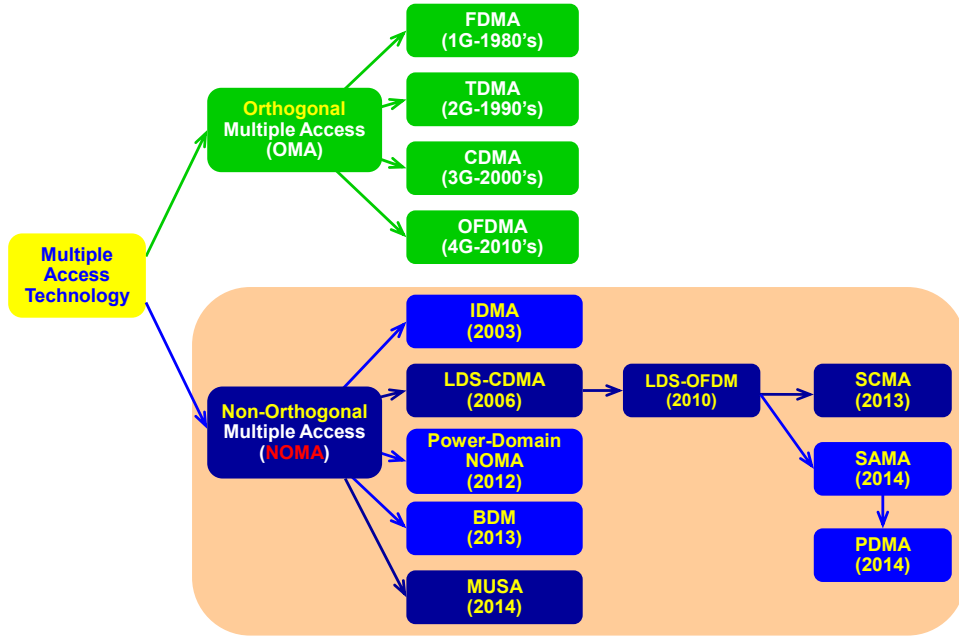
Multiple Access Technology

Orthogonal Multiple Access (OMA)

FDMA (1G-1980's)

TDMA (2G-1990's)

CDMA (3G-2000's)

OFDMA (4G-2010's)

Non-Orthogonal Multiple Access (NOMA)

IDMA (2003)

LDS-CDMA (2006)

Power-Domain NOMA (2012)

BDM (2013)

MUSA (2014)

LDS-OFDM (2010)

SCMA (2013)

SAMA (2014)

PDMA (2014)